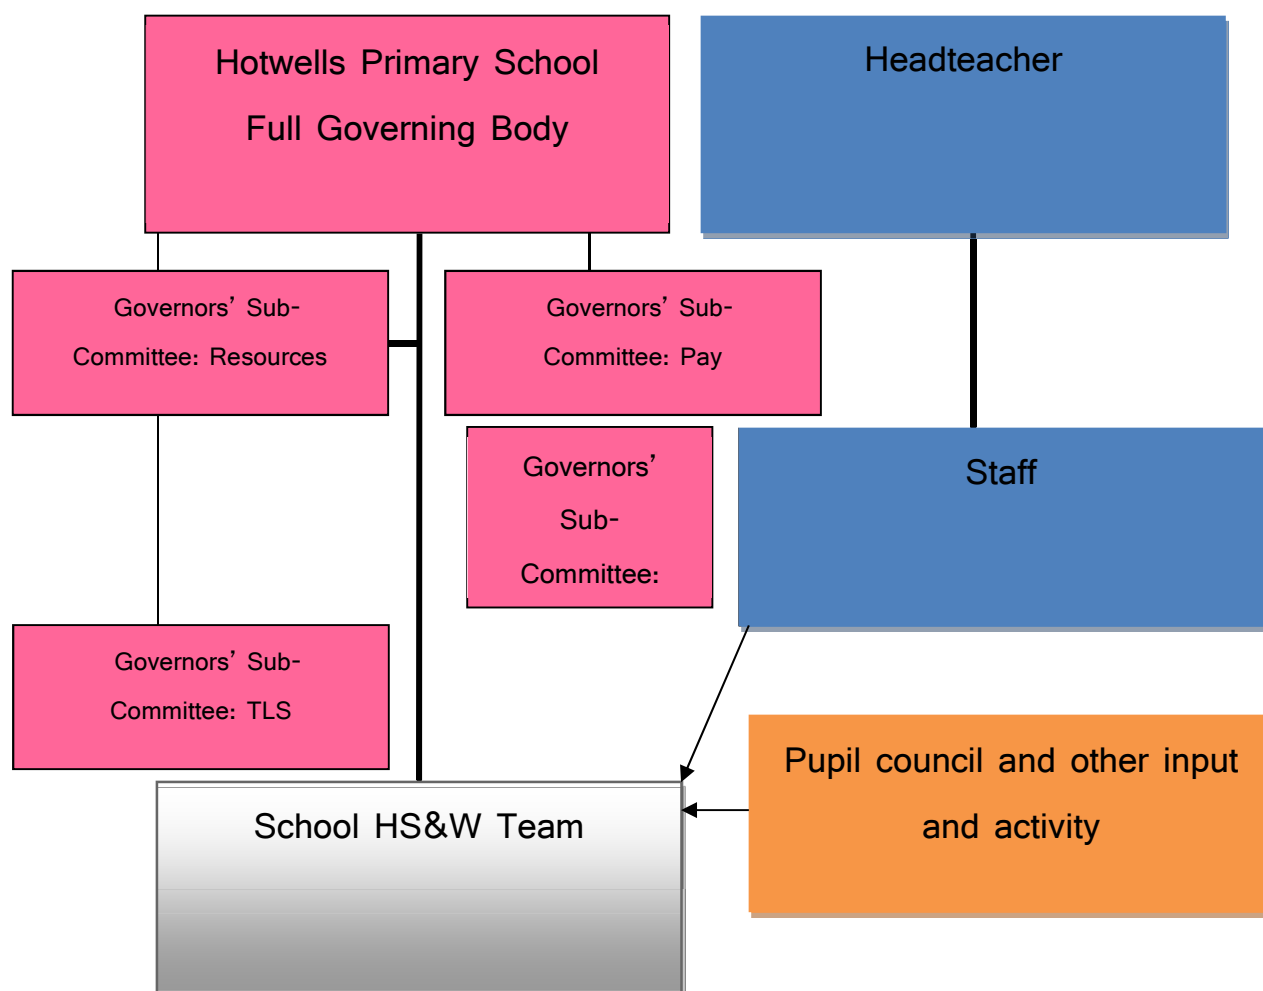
Hotwells Primary School
Full Governing Body

Headteacher

Governors’ Sub-Committee: Resources

Governors’ Sub-Committee: Pay

Governors’ Sub-Committee:

Staff

Governors’ Sub-Committee: TLS

Pupil council and other input and activity

School HS&W Team